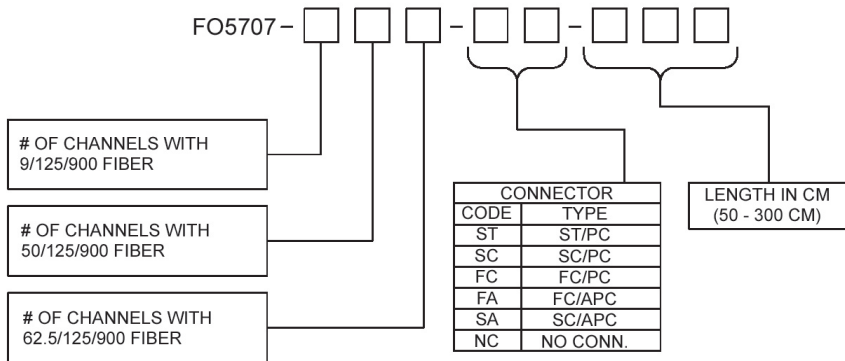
FO5707 – □ □ □ – □ □ – □ □ □

# OF CHANNELS WITH 9/125/900 FIBER

# OF CHANNELS WITH 50/125/900 FIBER

# OF CHANNELS WITH 62.5/125/900 FIBER

CONNECTOR

| CODE | TYPE |
|---|---|
| ST | ST/PC |
| SC | SC/PC |
| FC | FC/PC |
| FA | FC/APC |
| SA | SC/APC |
| NC | NO CONN. |

LENGTH IN CM (50 - 300 CM)